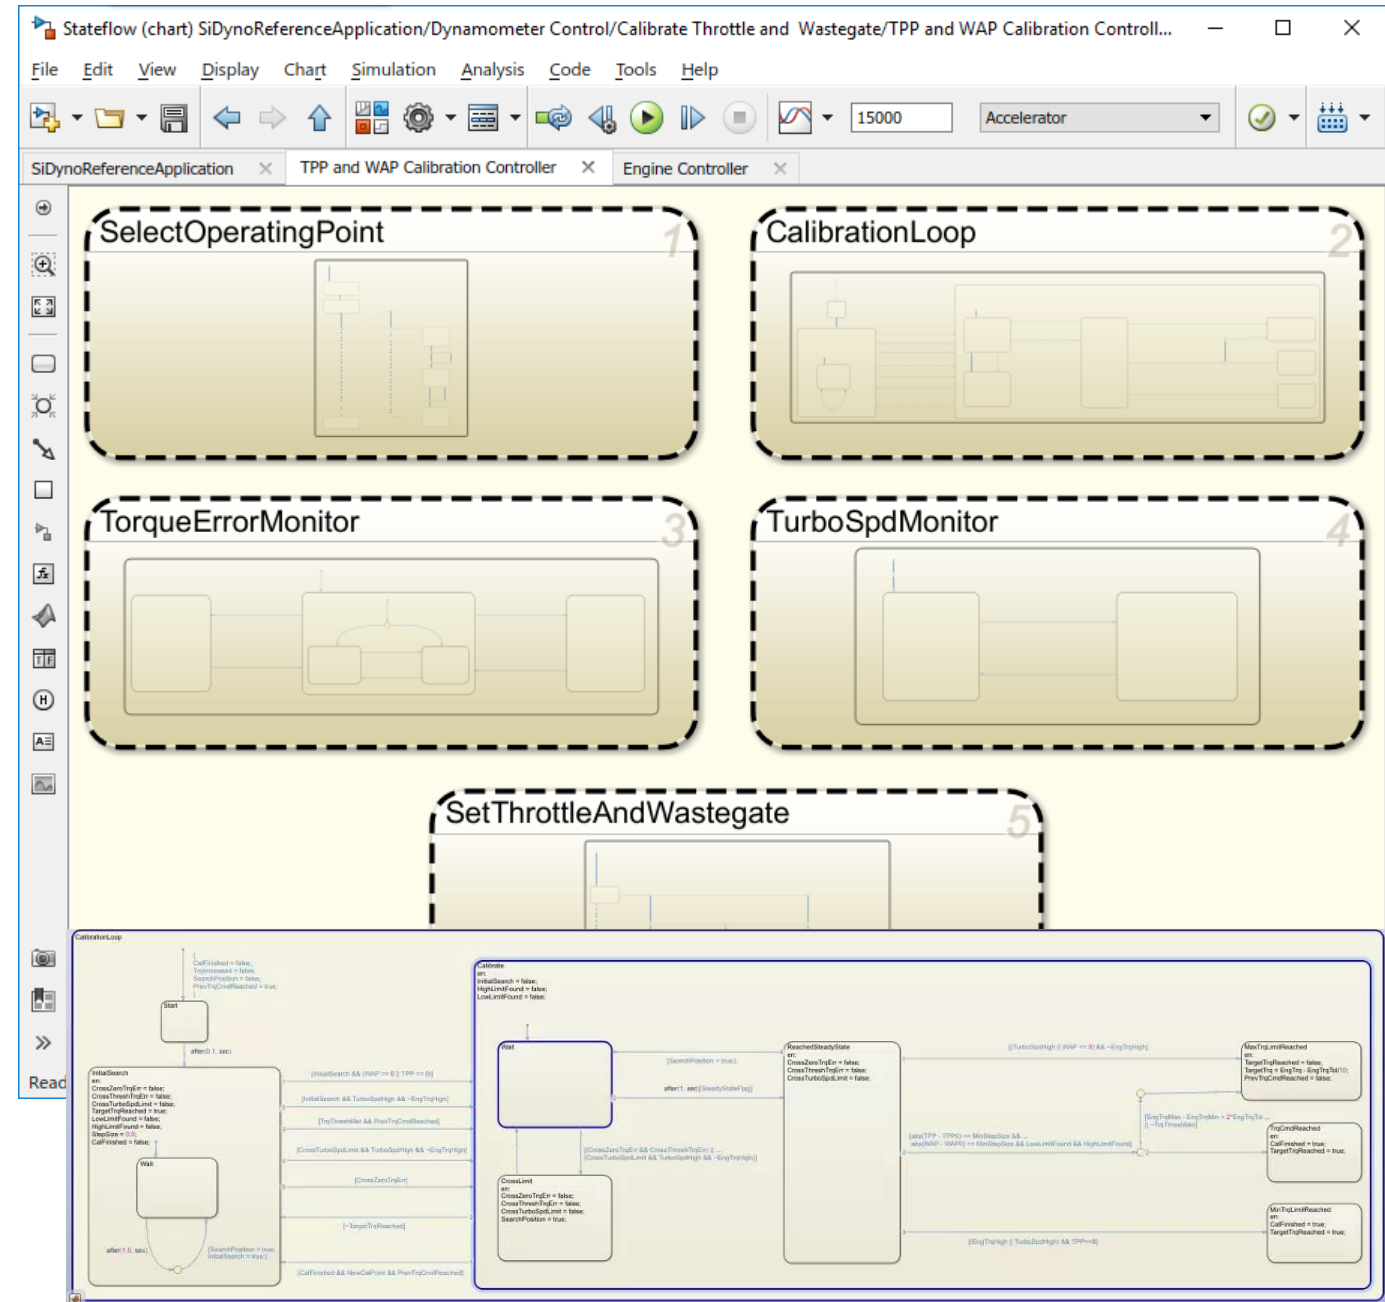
Stateflow (chart) SiDynoReferenceApplication/Dynamometer Control/Calibrate Throttle and Wastegate/TPP and WAP Calibration Controll...

File Edit View Display Chart Simulation Analysis Code Tools Help

15000 Accelerator

SiDynoReferenceApplication × TPP and WAP Calibration Controller × Engine Controller ×

SelectOperatingPoint 1

CalibrationLoop 2

TorqueErrorMonitor 3

TurboSpdMonitor 4

SetThrottleAndWastegate 5

Read

CalibrationLoop

CalFinished = false;
TrqIncreased = false;
SearchPosition = false;
PrevTrqCmdReached = true;

Start

after(0.1, sec)

InitialSearch
en:
CrossZeroTrqErr = false;
CrossThreshTrqErr = false;
CrossTurboSpdLimit = false;
TargetTrqReached = true;
LowLimitFound = false;
HighLimitFound = false;
StepSize = 0.5;
CalFinished = false;

Wait

after(1.0, sec)

[SearchPosition = true;
InitialSearch = true;]

[InitialSearch && (WAP == 0) || TPP == 0]

[InitialSearch && TurboSpdHigh && ~EngTrqHigh]

[TrqThreshMet && PrevTrqCmdReached]

[CrossTurboSpdLimit && TurboSpdHigh && ~EngTrqHigh]

[CrossZeroTrqErr]

[~TargetTrqReached]

[CalFinished && NewCalPoint && PrevTrqCmdReached]

Calibrate
en:
InitialSearch = false;
HighLimitFound = false;
LowLimitFound = false;

Wait

[SearchPosition = true]

after(1, sec)[SteadyStateFlag]

[(CrossZeroTrqErr && CrossThreshTrqErr) || (CrossTurboSpdLimit && TurboSpdHigh && ~EngTrqHigh)]

CrossLimit
en:
CrossZeroTrqErr = false;
CrossThreshTrqErr = false;
CrossTurboSpdLimit = false;
SearchPosition = true;

ReachedSteadyState
en:
CrossZeroTrqErr = false;
CrossThreshTrqErr = false;
CrossTurboSpdLimit = false;

[(TurboSpdHigh || WAP == 0) && ~EngTrqHigh]

MaxTrqLimitReached
en:
TargetTrqReached = false;
TargetTrq = EngTrq - EngTrqTol/10;
PrevTrqCmdReached = false;

[EngTrqMax - EngTrqMin > 2*EngTrqTol ...
|| ~TrqThreshMet]

[abs(TPP - TPP0) == MinStepSize && ...
abs(WAP - WAP0) == MinStepSize && LowLimitFound && HighLimitFound]

TrqCmdReached
en:
CalFinished = true;
TargetTrqReached = true;

[EngTrqHigh || TurboSpdHigh && TPP==0]

MinTrqLimitReached
en:
CalFinished = true;
TargetTrqReached = true;